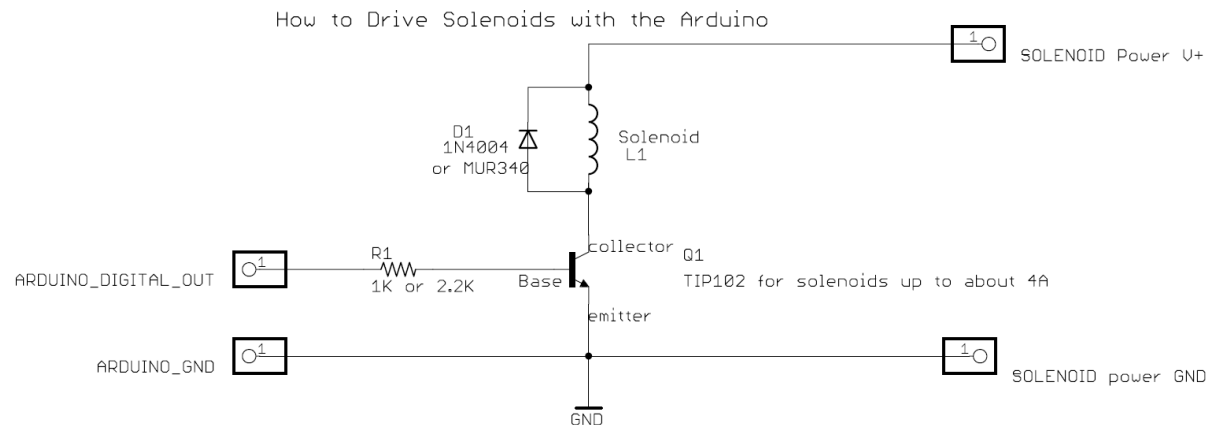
How to Drive Solenoids with the Arduino

1 SOLENOID Power V+

D1
1N4004
or MUR340

Solenoid
L1

1 ARDUINO_DIGITAL_OUT

R1
1K or 2.2K

collector
Base
emitter

Q1
TIP102 for solenoids up to about 4A

1 ARDUINO_GND

1 SOLENOID power GND

GND